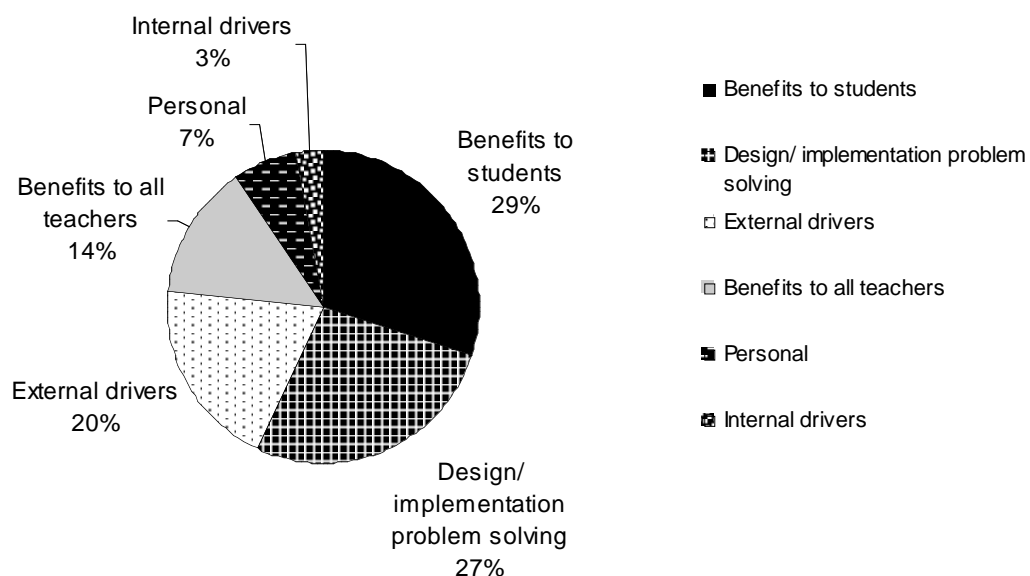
Internal drivers
3%

Personal
7%

Benefits to students
29%

Benefits to all teachers
14%

External drivers
20%

Design/ implementation problem solving
27%

Benefits to students

Design/ implementation problem solving

External drivers

Benefits to all teachers

Personal

Internal drivers